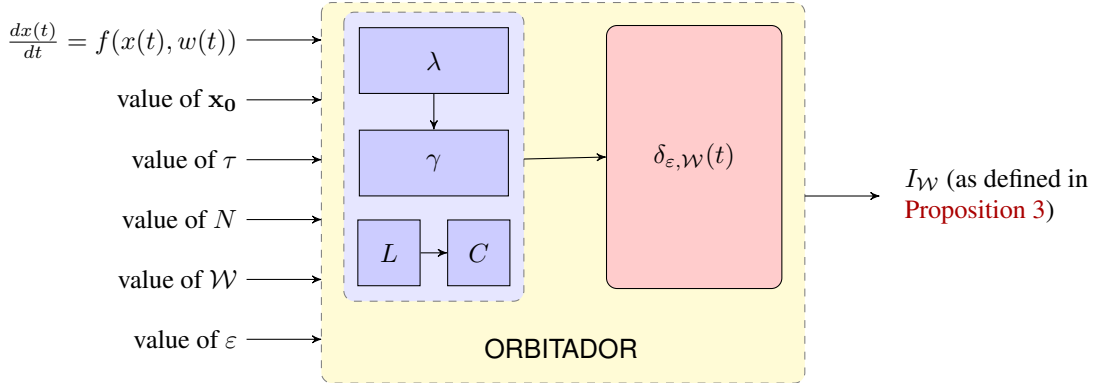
$\frac{dx(t)}{dt} = f(x(t), w(t))$

value of $\mathbf{x_0}$

value of $\tau$

value of $N$

value of $\mathcal{W}$

value of $\varepsilon$

$\lambda$

$\gamma$

$L$

$C$

$\delta_{\varepsilon,\mathcal{W}}(t)$

ORBITADOR

$I_{\mathcal{W}}$ (as defined in Proposition 3)